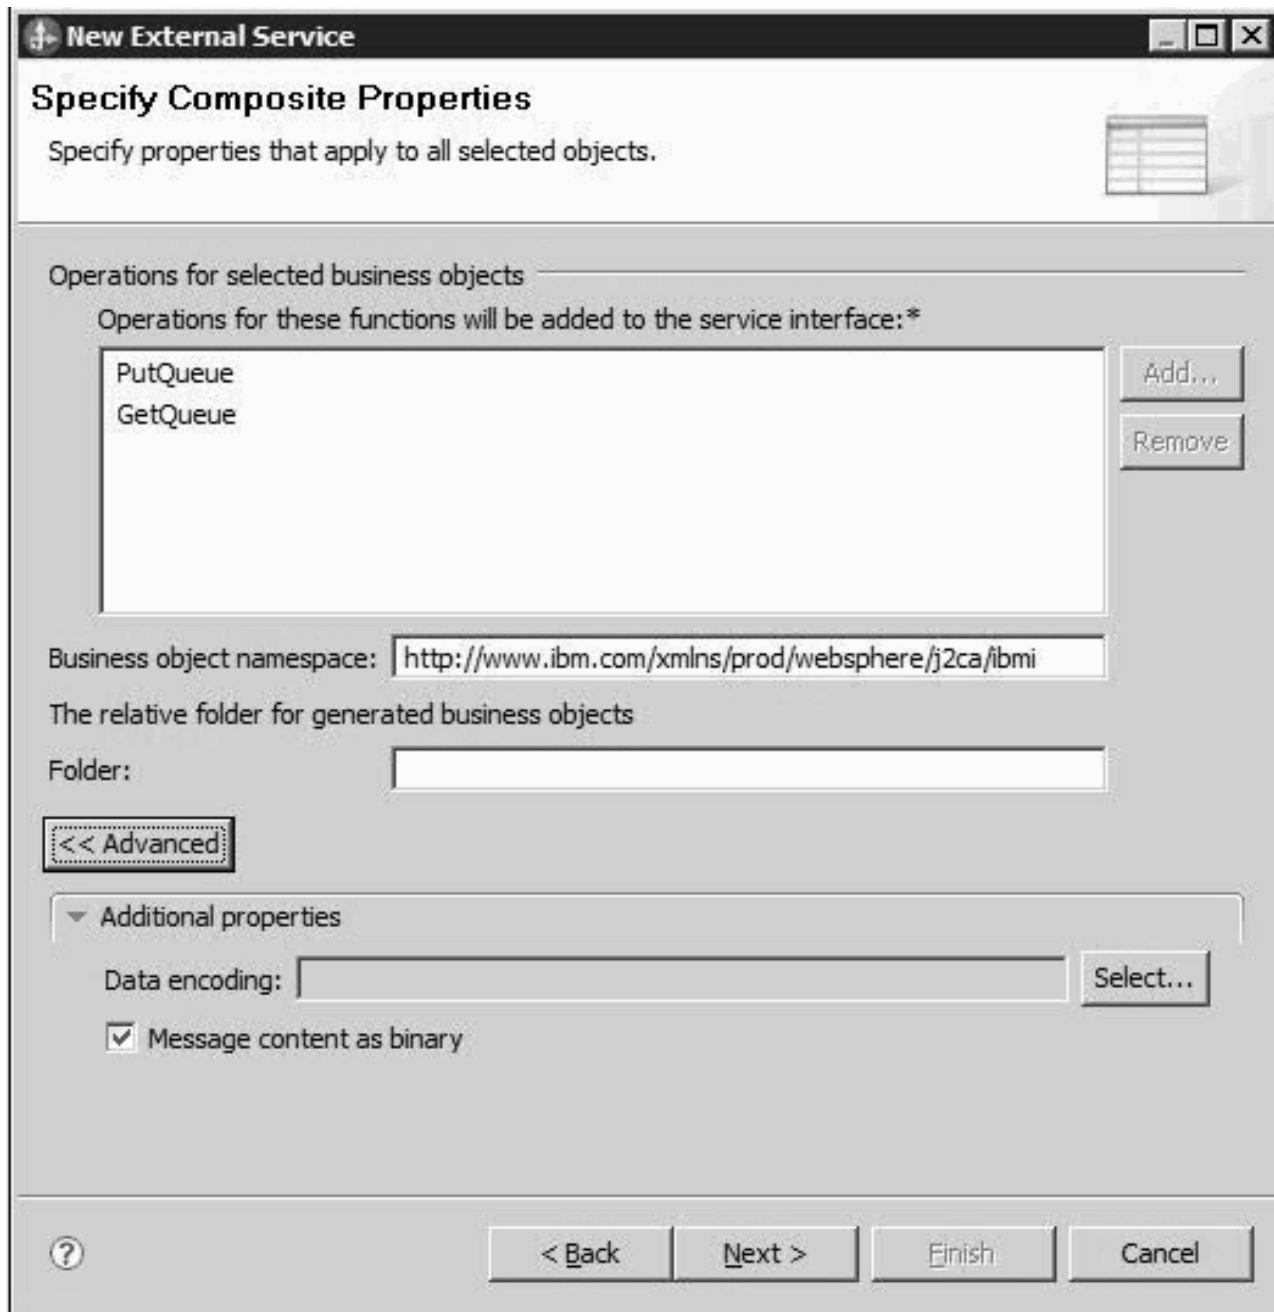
New External Service

Specify Composite Properties

Specify properties that apply to all selected objects.

Operations for selected business objects

Operations for these functions will be added to the service interface:*

PutQueue
GetQueue

Add...

Remove

Business object namespace: http://www.ibm.com/xmlns/prod/websphere/j2ca/ibmi

The relative folder for generated business objects

Folder:

<< Advanced

Additional properties

Data encoding:

Select...

Message content as binary

?

< Back

Next >

Finish

Cancel